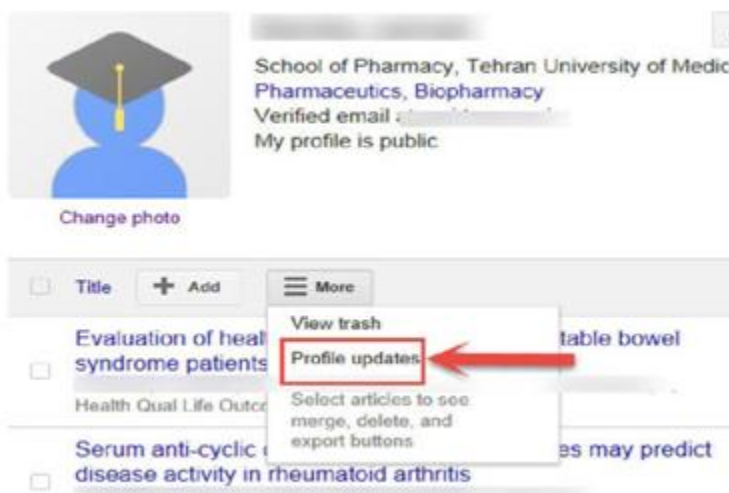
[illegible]

School of Pharmacy, Tehran University of Medic
Pharmaceutics, Biopharmacy
Verified email a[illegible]
My profile is public

Change photo

Title + Add ☰ More

View trash
Profile updates
Select articles to see merge, delete, and export buttons

Evaluation of heal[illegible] table bowel syndrome patients
Health Qual Life Outc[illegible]

Serum anti-cyclic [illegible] es may predict disease activity in rheumatoid arthritis